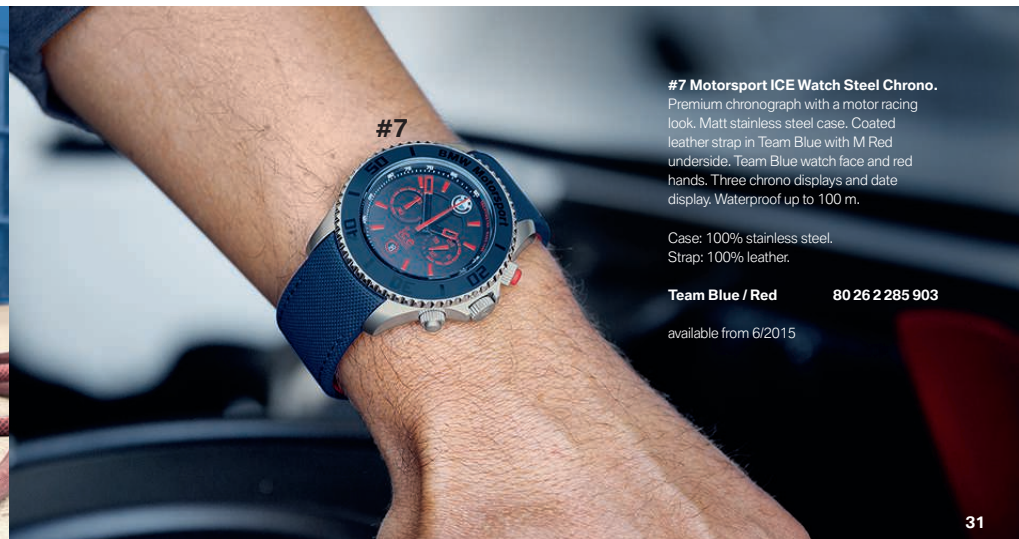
#7

#7 Motorsport ICE Watch Steel Chrono.
Premium chronograph with a motor racing look. Matt stainless steel case. Coated leather strap in Team Blue with M Red underside. Team Blue watch face and red hands. Three chrono displays and date display. Waterproof up to 100 m.

Case: 100% stainless steel.
Strap: 100% leather.

Team Blue / Red 80 26 2 285 903

available from 6/2015

31